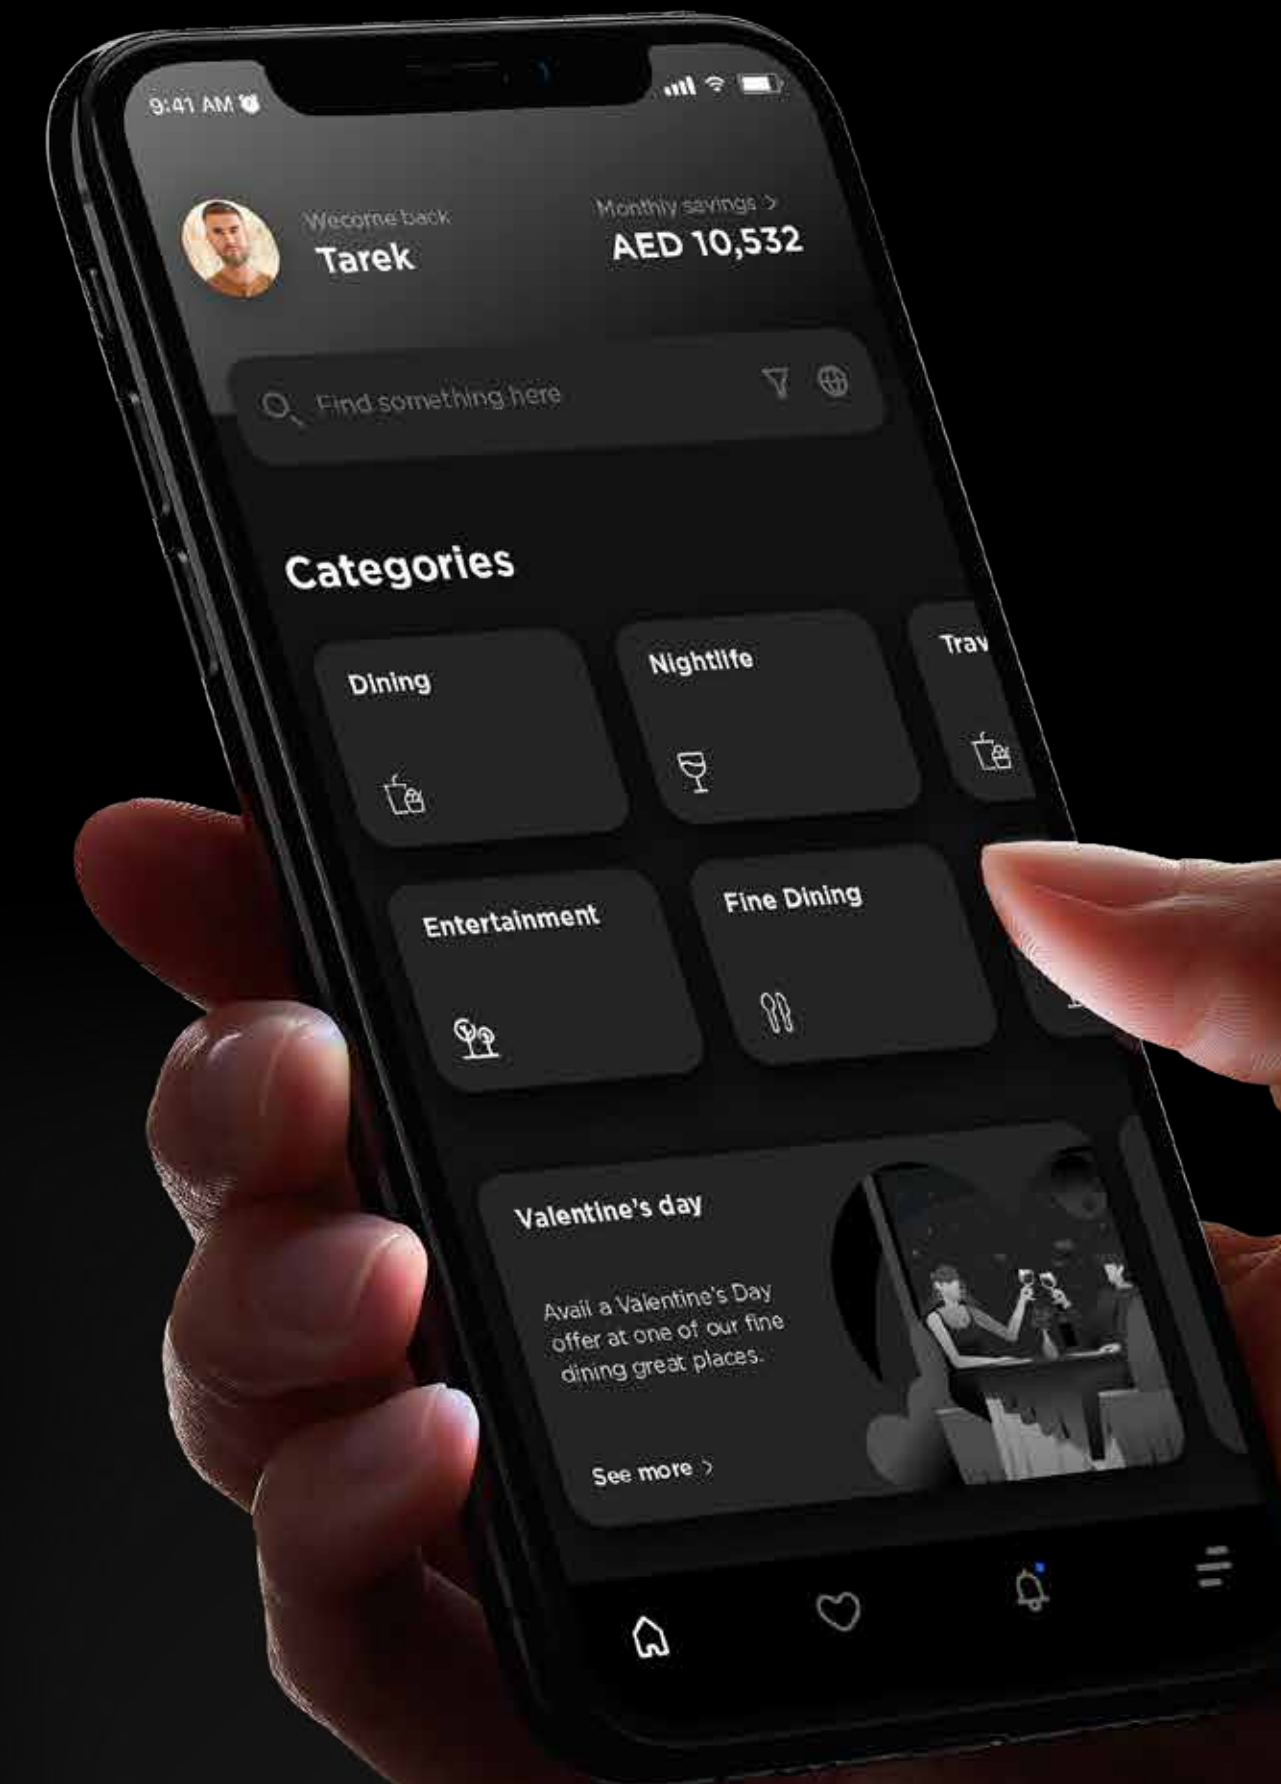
9:41 AM

Welcome back
Tarek

Monthly savings >
AED 10,532

Find something here

Categories

Dining

Nightlife

Trav

Entertainment

Fine Dining

Valentine's day

Avail a Valentine's Day offer at one of our fine dining great places.

See more >